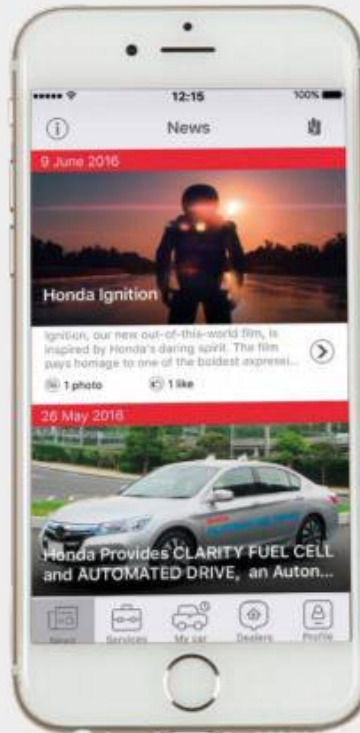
12:15

100%

News

9 June 2016

Honda Ignition

Ignition, our new out-of-this-world film, is inspired by Honda's daring spirit. The film pays homage to one of the boldest expressi...

1 photo

1 like

26 May 2016

Honda Provides CLARITY FUEL CELL and AUTOMATED DRIVE, an Auton...

News

Services

My car

Dealers

Profile